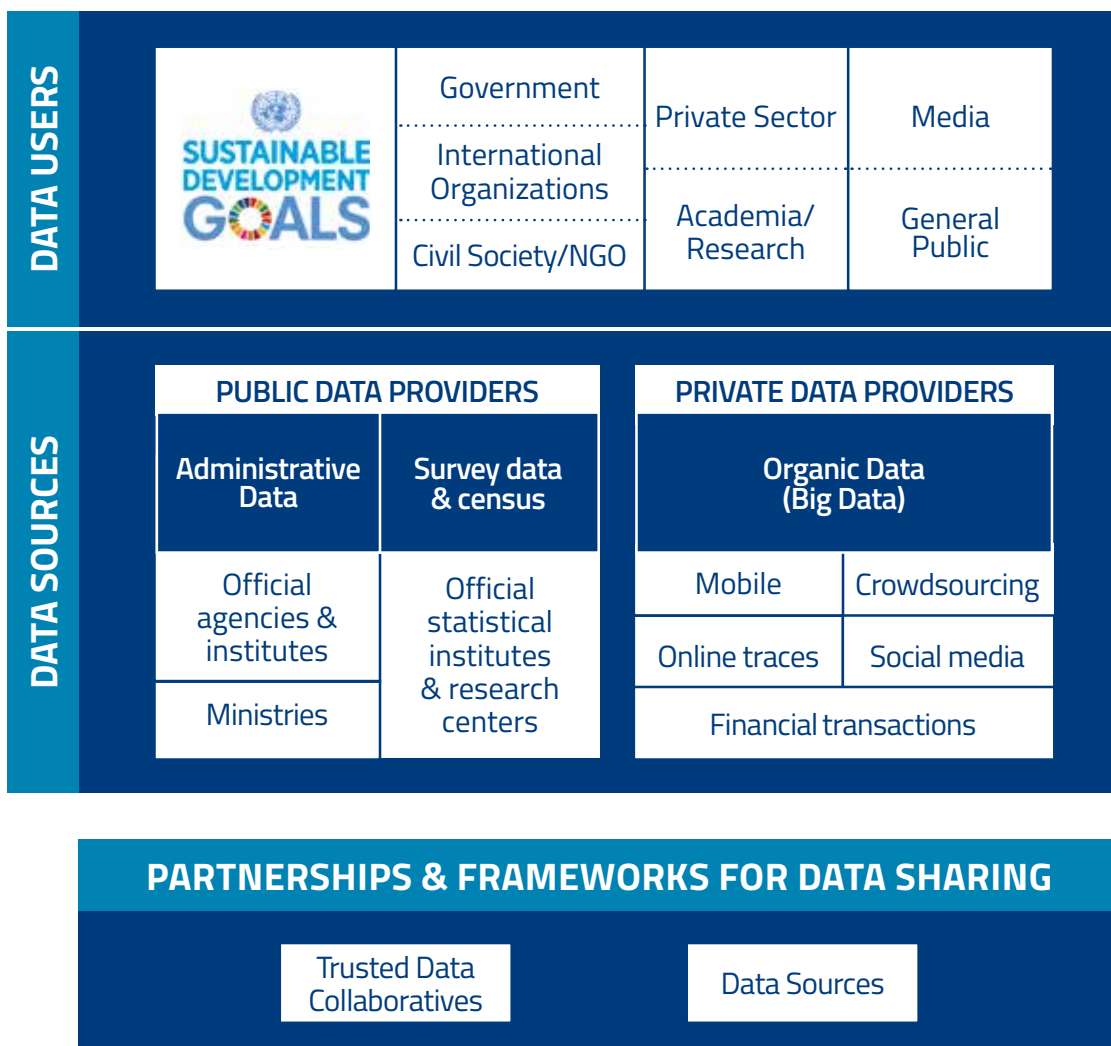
DATA USERS

SUSTAINABLE DEVELOPMENT GOALS

Government

International Organizations

Civil Society/NGO

Private Sector

Academia/ Research

Media

General Public

DATA SOURCES

PUBLIC DATA PROVIDERS

| Administrative Data | Survey data & census |
|---|---|
| Official agencies & institutes | Official statistical institutes & research centers |
| Ministries | |

PRIVATE DATA PROVIDERS

Organic Data (Big Data)

| Mobile | Crowdsourcing |
|---|---|
| Online traces | Social media |
| Financial transactions | |

PARTNERSHIPS & FRAMEWORKS FOR DATA SHARING

Trusted Data Collaboratives

Data Sources